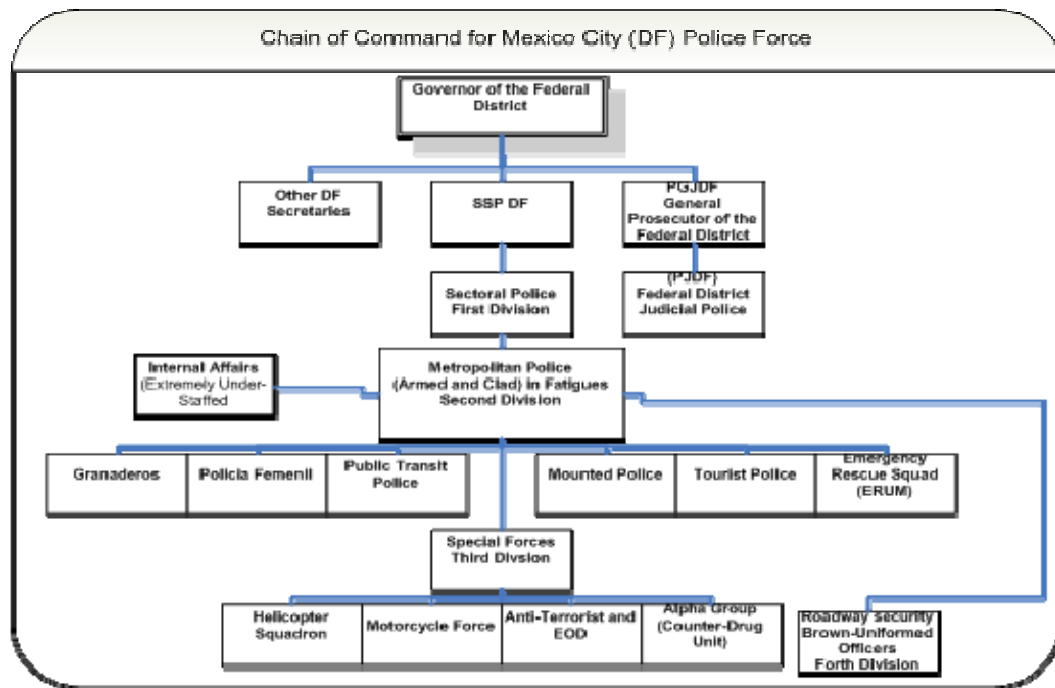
Chain of Command for Mexico City (DF) Police Force

Governor of the Federal District

Other DF Secretaries

SSP DF

PGJDF General Prosecutor of the Federal District

Sectoral Police First Division

(PJDF) Federal District Judicial Police

Internal Affairs (Extremely Under-Staffed

Metropolitan Police (Armed and Clad) in Fatigues Second Division

Granaderos

Policia Femenil

Public Transit Police

Mounted Police

Tourist Police

Emergency Rescue Squad (ERUM)

Special Forces Third Divsion

Helicopter Squadron

Motorcycle Force

Anti-Terrorist and EOD

Alpha Group (Counter-Drug Unit)

Roadway security Brown-Uniformed Officers Forth Division